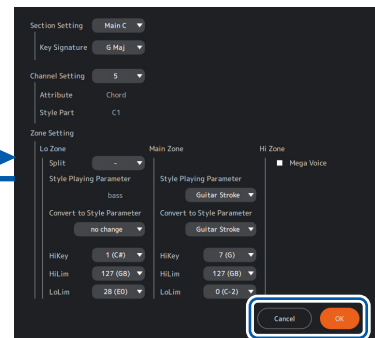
Section Setting Main C

Key Signature G Maj

Channel Setting 5

Attribute Chord

Style Part C1

Zone Setting

Lo Zone

Split -

Style Playing Parameter

bass

Convert to Style Parameter

no change

HiKey 1 (C#)

HiLim 127 (G8)

LoLim 28 (E0)

Main Zone

Style Playing Parameter

Guitar Stroke

Convert to Style Parameter

Guitar Stroke

HiKey 7 (G)

HiLim 127 (G8)

LoLim 0 (C-2)

Hi Zone

Mega Voice

Cancel

OK